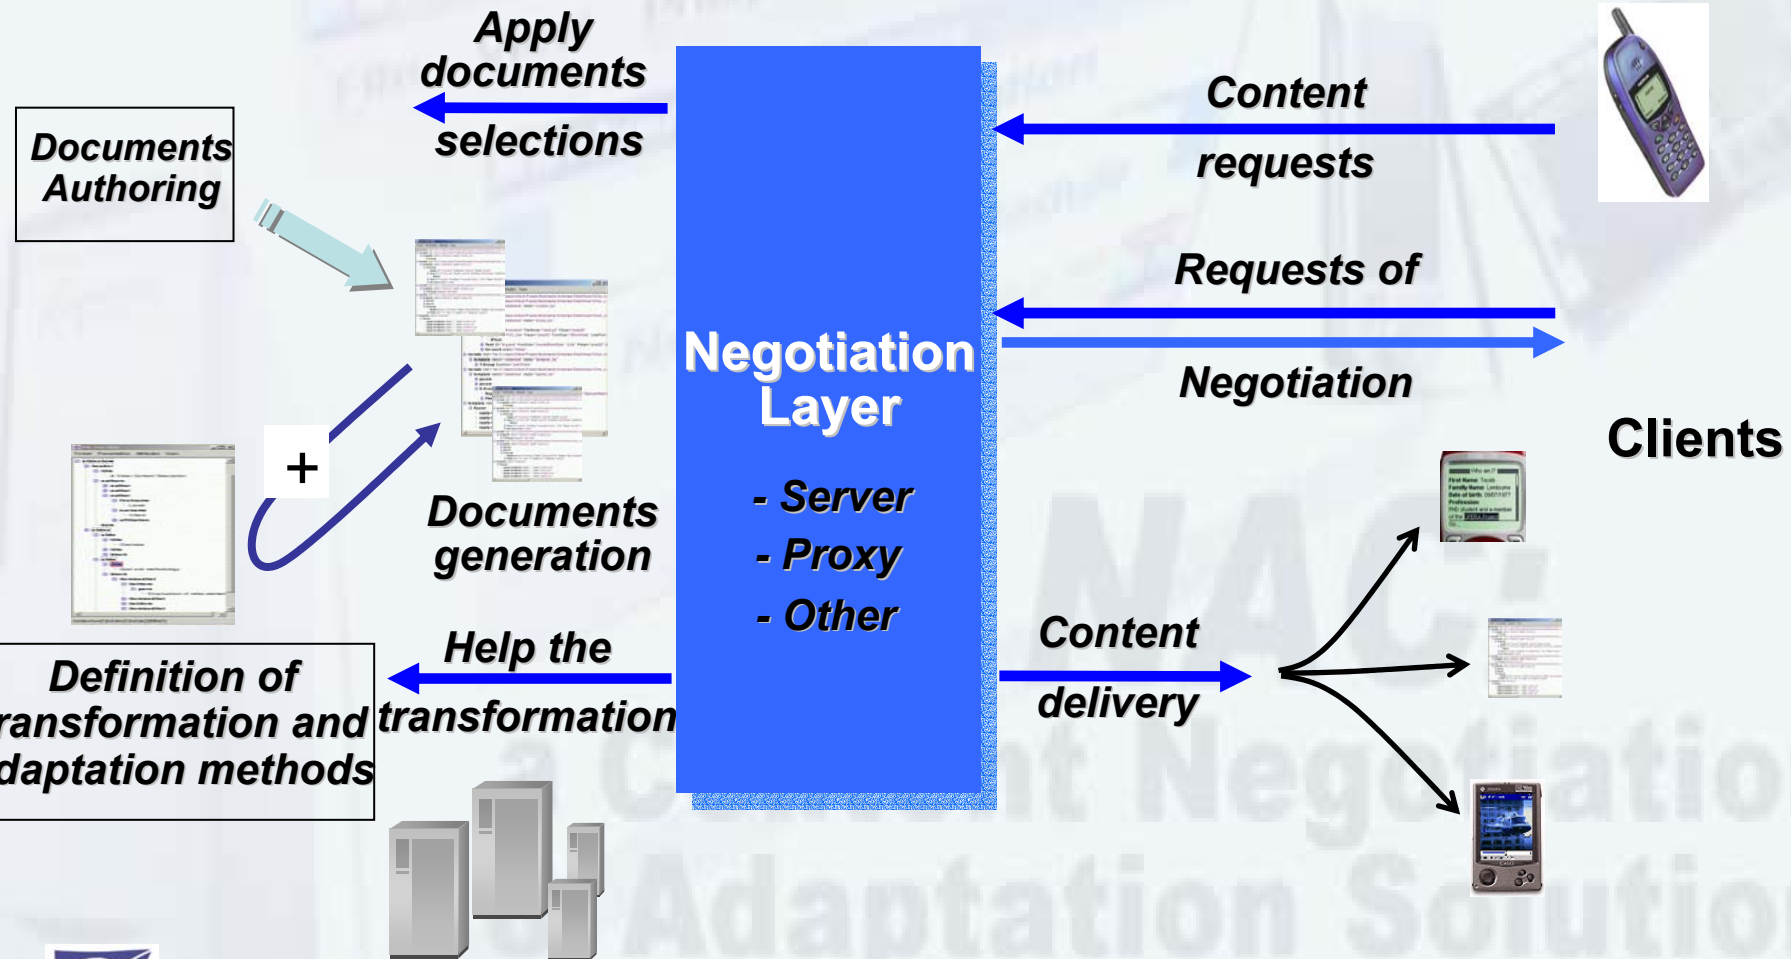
Apply documents selections

Documents Authoring

Content requests

Requests of

Negotiation

Negotiation Layer

- Server
- Proxy
- Other

Clients

+

Documents generation

Help the transformation

Definition of ransformation and daptation methods

Content delivery

NAC: a Content Negotiation Adaptation Solution